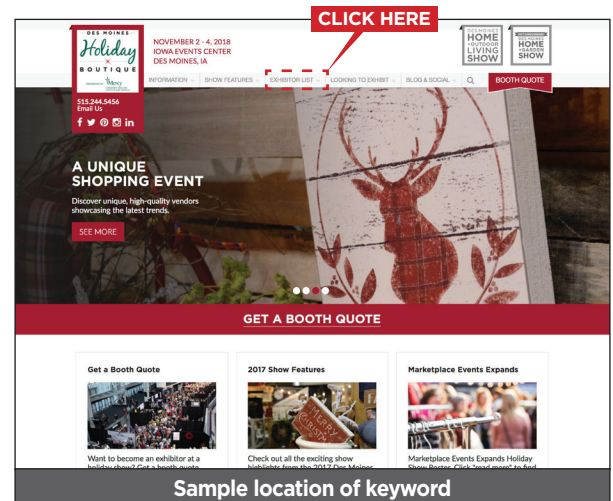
CLICK HERE

DES MOINES
Holiday
BOUTIQUE
Mercy

NOVEMBER 2 - 4, 2018
IOWA EVENTS CENTER
DES MOINES, IA

DES MOINES HOME + OUTDOOR LIVING SHOW

DES MOINES HOME + GARDEN SHOW

INFORMATION | SHOW FEATURES | EXHIBITOR LIST | LOOKING TO EXHIBIT | BLOG & SOCIAL | BOOTH QUOTE

515.244.5456
Email Us

A UNIQUE SHOPPING EVENT
Discover unique, high-quality vendors showcasing the latest trends.

SEE MORE

GET A BOOTH QUOTE

Get a Booth Quote
Want to become an exhibitor at a holiday show? Get a booth quote

2017 Show Features
Check out all the exciting show highlights from the 2017 Des Moines

Marketplace Events Expands
Marketplace Events Expands Holiday Show Roster. Click "read more" to find

Sample location of keyword